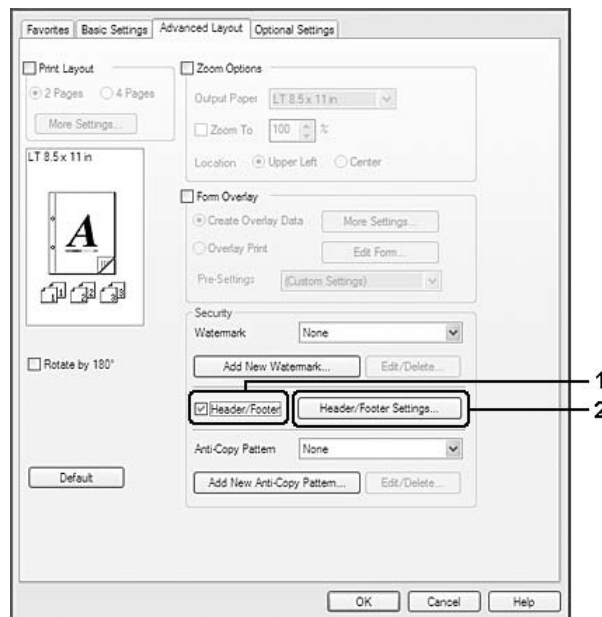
Favorites | Basic Settings | Advanced Layout | Optional Settings

Print Layout

2 Pages

4 Pages

More Settings...

LT 8.5 x 11 in

A

Rotate by 180°

Default

Zoom Options

Output Paper LT 8.5 x 11 in

Zoom To 100 %

Location Upper Left Center

Form Overlay

Create Overlay Data More Settings...

Overlay Print Edit Form...

Pre-Settings (Custom Settings)

Security

Watermark None

Add New Watermark... Edit/Delete...

Header/Footer Header/Footer Settings...

Anti-Copy Pattern None

Add New Anti-Copy Pattern... Edit/Delete...

1

2

OK Cancel Help